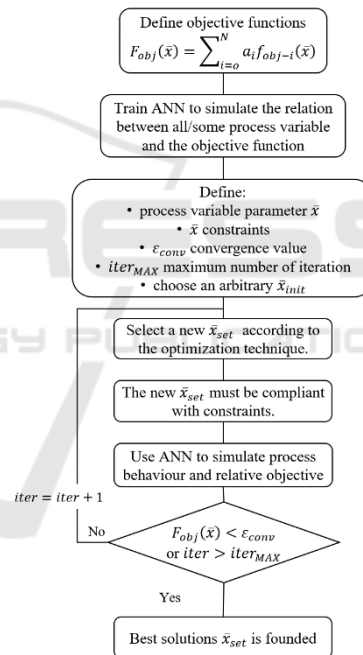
Define objective functions
$F_{obj}(\bar{x}) = \sum_{i=o}^{N} a_i f_{obj-i}(\bar{x})$

Train ANN to simulate the relation between all/some process variable and the objective function

Define:
• process variable parameter $\bar{x}$
• $\bar{x}$ constraints
• $\varepsilon_{conv}$ convergence value
• $iter_{MAX}$ maximum number of iteration
• choose an arbitrary $\bar{x}_{init}$

Select a new $\bar{x}_{set}$ according to the optimization technique.

The new $\bar{x}_{set}$ must be compliant with constraints.

Use ANN to simulate process behaviour and relative objective

$iter = iter + 1$

No

$F_{obj}(\bar{x}) < \varepsilon_{conv}$
or $iter > iter_{MAX}$

Yes

Best solutions $\bar{x}_{set}$ is founded